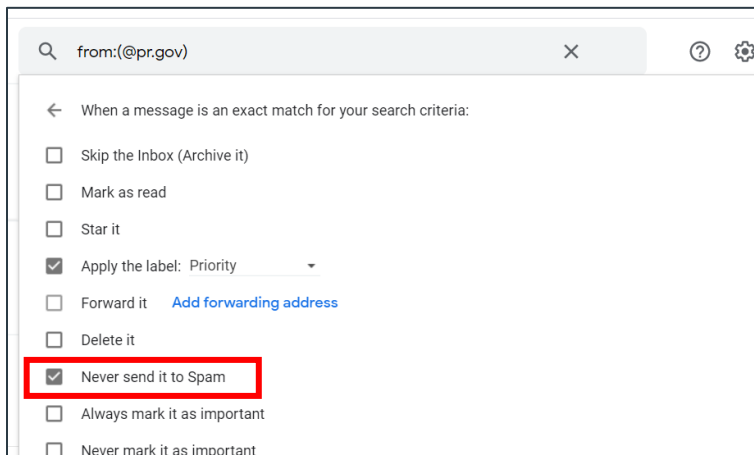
from:(@pr.gov)

When a message is an exact match for your search criteria:

Skip the Inbox (Archive it)

Mark as read

Star it

Apply the label: Priority

Forward it Add forwarding address

Delete it

Never send it to Spam

Always mark it as important

Never mark it as important